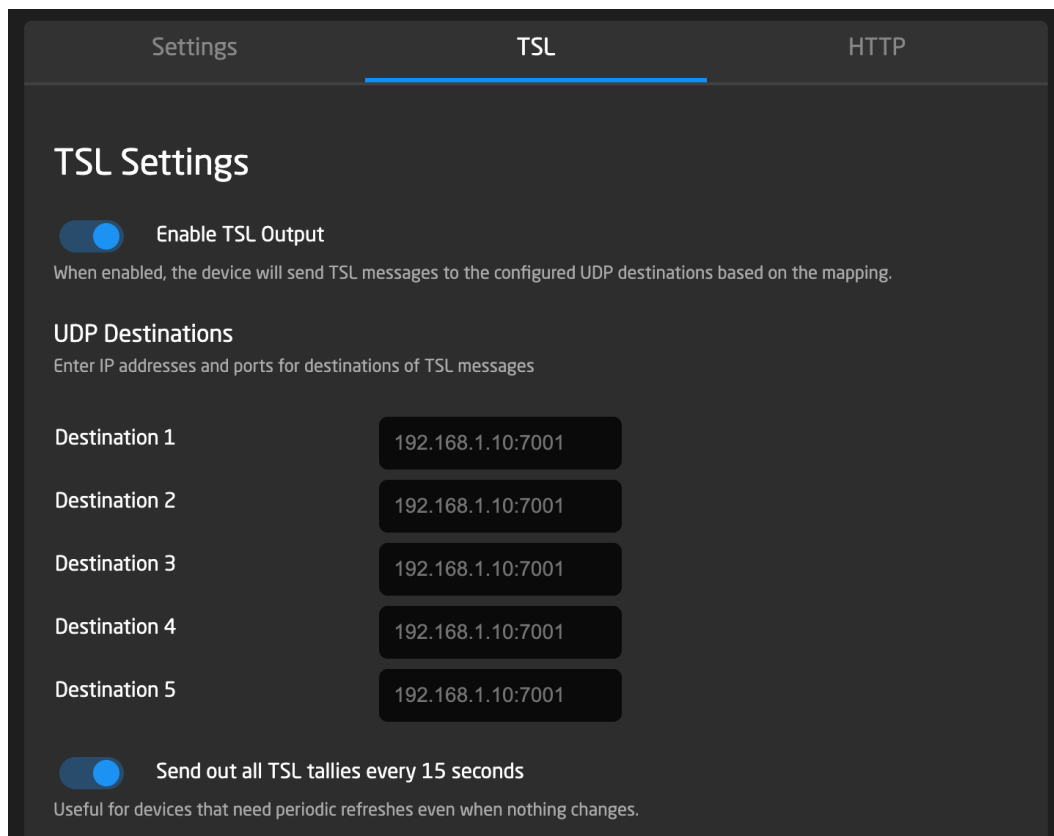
Settings TSL HTTP

TSL Settings

Enable TSL Output

When enabled, the device will send TSL messages to the configured UDP destinations based on the mapping.

UDP Destinations

Enter IP addresses and ports for destinations of TSL messages

Destination 1 192.168.1.10:7001

Destination 2 192.168.1.10:7001

Destination 3 192.168.1.10:7001

Destination 4 192.168.1.10:7001

Destination 5 192.168.1.10:7001

Send out all TSL tallies every 15 seconds

Useful for devices that need periodic refreshes even when nothing changes.